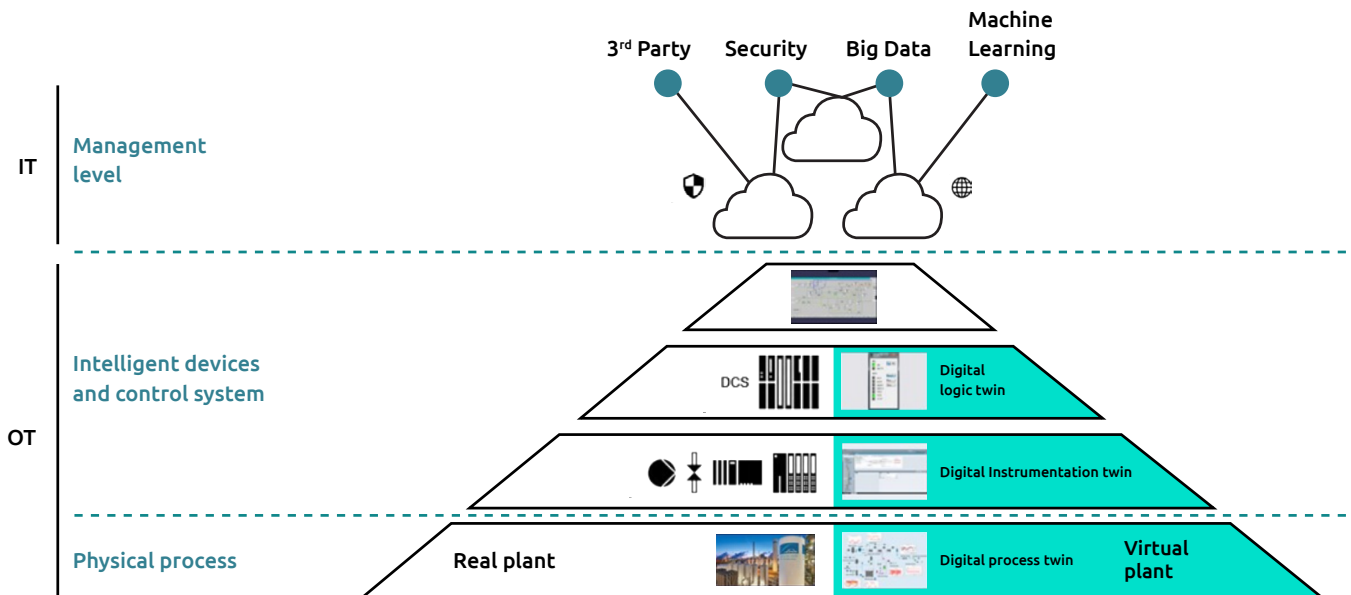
3$^{rd}$ Party
Security
Big Data
Machine Learning

IT
Management level

OT
Intelligent devices and control system

DCS
Digital logic twin

Digital Instrumentation twin

Physical process
Real plant
Digital process twin
Virtual plant